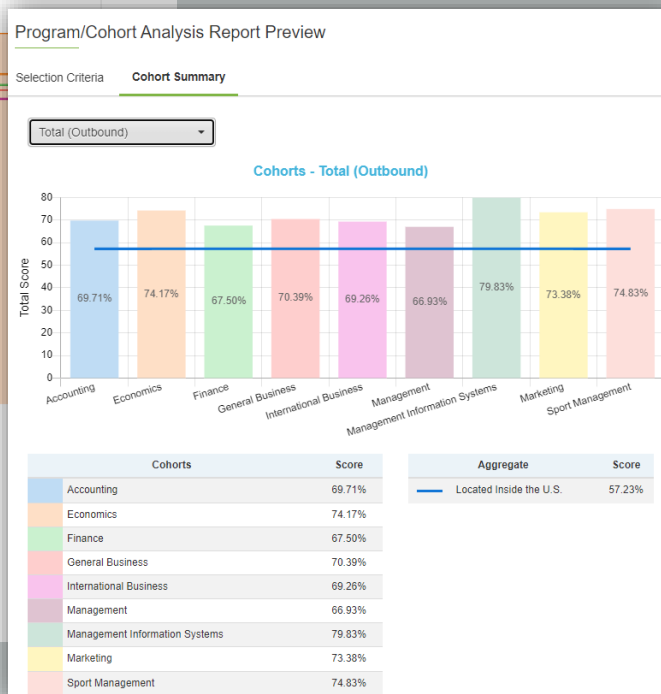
Program/Cohort Analysis Report Preview

Selection Criteria
Cohort Summary

Total (Outbound)

Cohorts - Total (Outbound)

Total Score

80
70
60
50
40
30
20
10
0

69.71%
74.17%
67.50%
70.39%
69.26%
66.93%
79.83%
73.38%
74.83%

Accounting
Economics
Finance
General Business
International Business
Management
Management Information Systems
Marketing
Sport Management

| | Cohorts | Score |
|---|---|---|
| | Accounting | 69.71% |
| | Economics | 74.17% |
| | Finance | 67.50% |
| | General Business | 70.39% |
| | International Business | 69.26% |
| | Management | 66.93% |
| | Management Information Systems | 79.83% |
| | Marketing | 73.38% |
| | Sport Management | 74.83% |

| | Aggregate | Score |
|---|---|---|
| | Located Inside the U.S. | 57.23% |